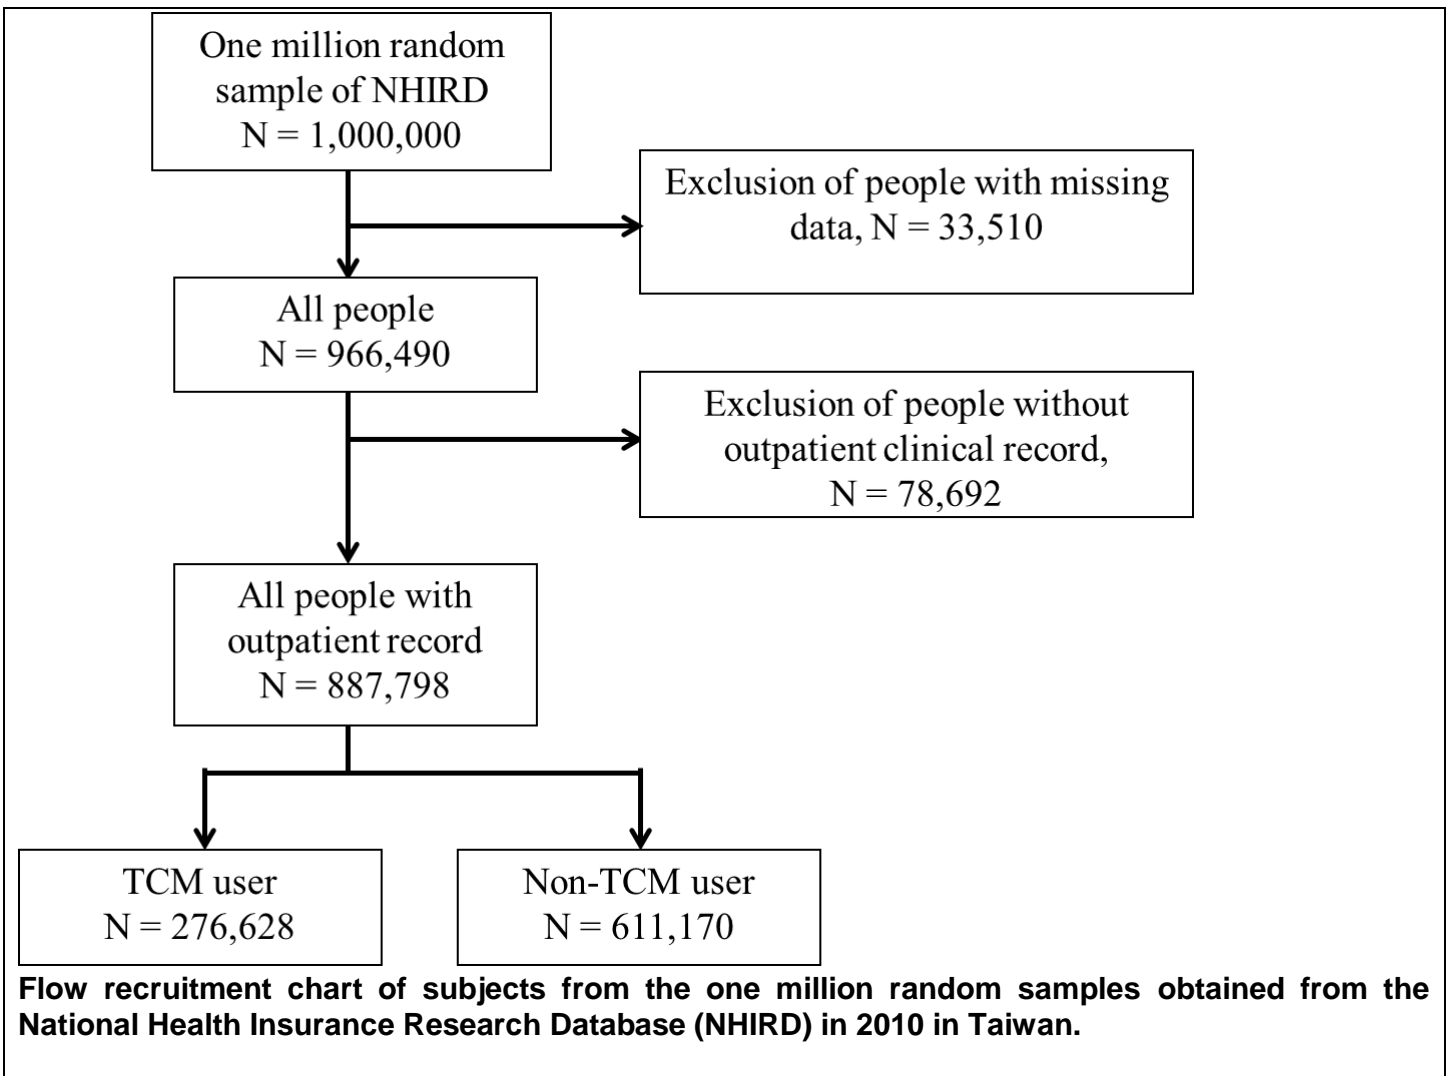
One million random sample of NHIRD
N = 1,000,000

Exclusion of people with missing data, N = 33,510

All people
N = 966,490

Exclusion of people without outpatient clinical record,
N = 78,692

All people with outpatient record
N = 887,798

TCM user
N = 276,628

Non-TCM user
N = 611,170

Flow recruitment chart of subjects from the one million random samples obtained from the National Health Insurance Research Database (NHIRD) in 2010 in Taiwan.